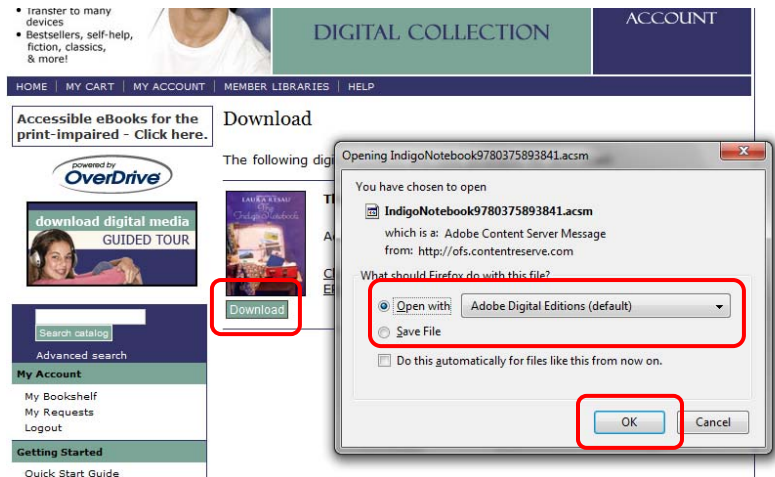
• Transfer to many devices
• Bestsellers, self-help, fiction, classics, & more!

DIGITAL COLLECTION

ACCOUNT

HOME | MY CART | MY ACCOUNT | MEMBER LIBRARIES | HELP

Accessible eBooks for the print-impaired - Click here.

powered by OverDrive

download digital media
GUIDED TOUR

Search catalog
Advanced search

My Account
My Bookshelf
My Requests
Logout

Getting Started
Quick Start Guide

Download

The following dig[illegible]

LAURA RESAU
The Indigo Notebook

Th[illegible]
A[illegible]
C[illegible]
E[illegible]

Download

Opening IndigoNotebook9780375893841.acsm

You have chosen to open
IndigoNotebook9780375893841.acsm
which is a: Adobe Content Server Message
from: http://ofs.contentreserve.com

What should Firefox do with this file?
Open with Adobe Digital Editions (default)
Save File
Do this automatically for files like this from now on.

OK
Cancel